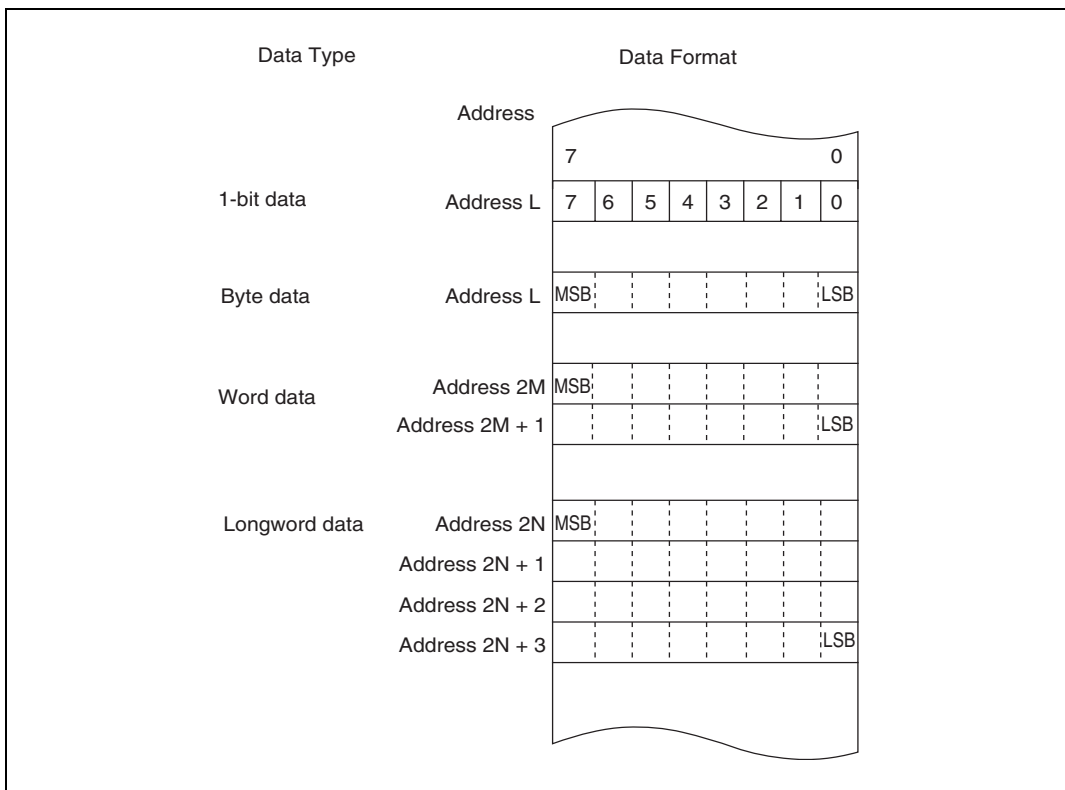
Data Type

Data Format

Address

7 0

1-bit data Address L 7 6 5 4 3 2 1 0

Byte data Address L MSB LSB

Word data Address 2M MSB
Address 2M + 1 LSB

Longword data Address 2N MSB
Address 2N + 1
Address 2N + 2
Address 2N + 3 LSB